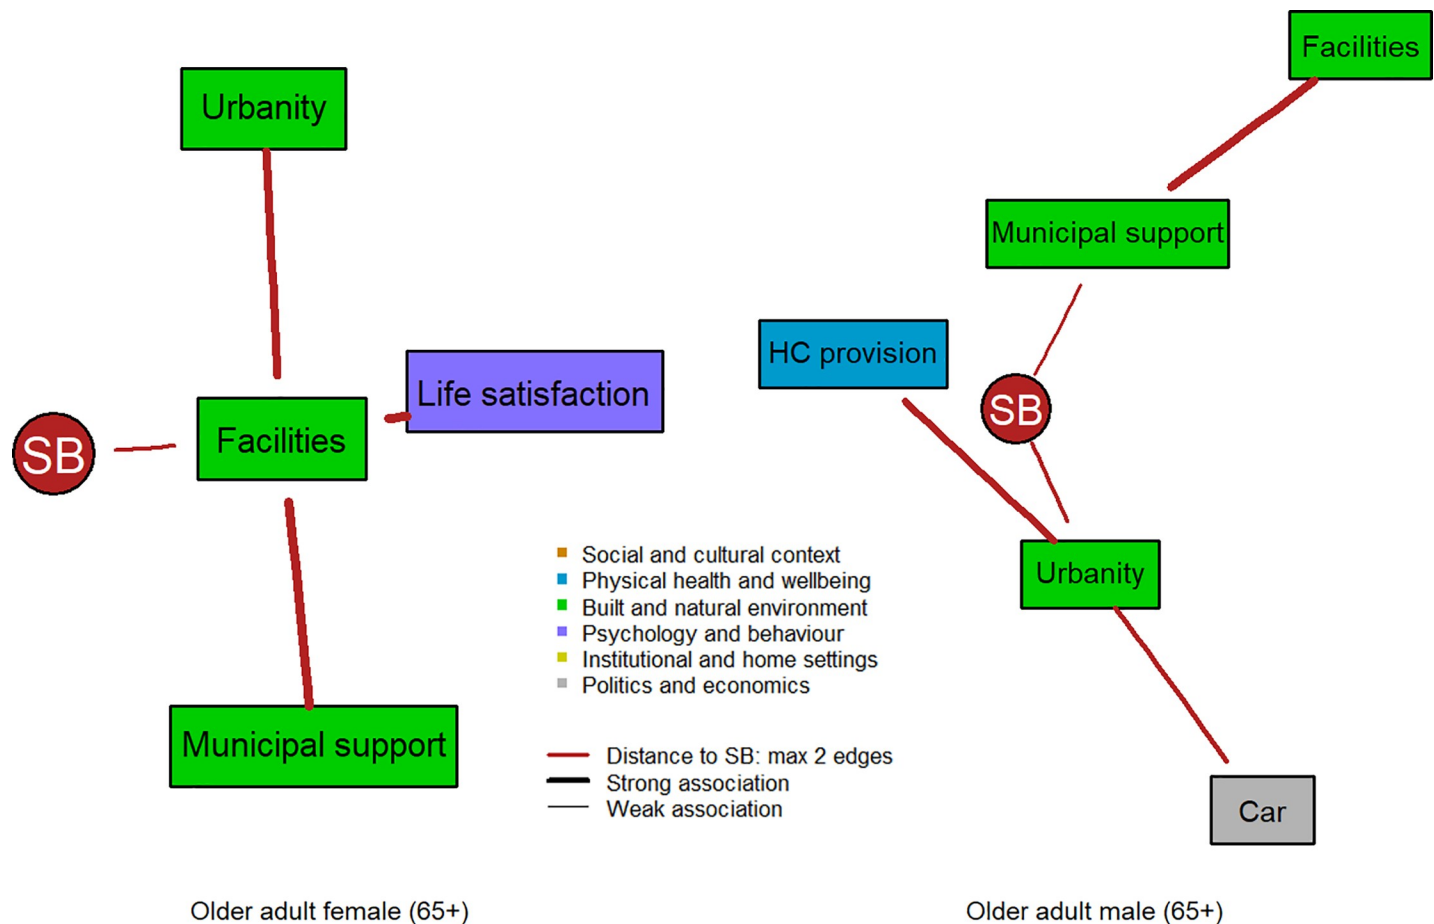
Urbanity

Life satisfaction

SB

Facilities

Municipal support

Facilities

Municipal support

HC provision

SB

Urbanity

Car

Social and cultural context
Physical health and wellbeing
Built and natural environment
Psychology and behaviour
Institutional and home settings
Politics and economics

Distance to SB: max 2 edges
Strong association
Weak association

Older adult female (65+)

Older adult male (65+)